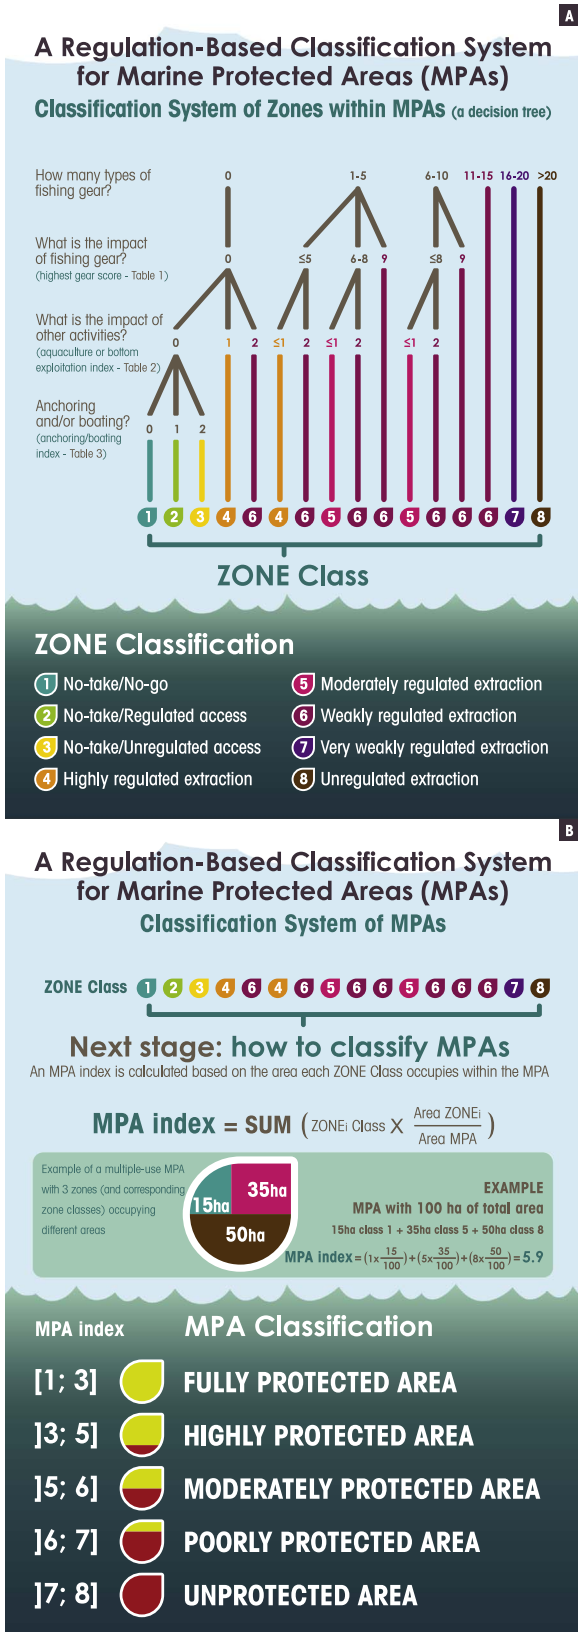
A

A Regulation-Based Classification System for Marine Protected Areas (MPAs)

Classification System of Zones within MPAs (a decision tree)

How many types of fishing gear?

What is the impact of fishing gear? (highest gear score - Table 1)

What is the impact of other activities? (aquaculture or bottom exploitation index - Table 2)

Anchoring and/or boating? (anchoring/boating index - Table 3)

0 1-5 6-10 11-15 16-20 >20

0 ≤5 6-8 9 ≤8 9

0 1 2 ≤1 2 ≤1 2 ≤1 2

0 1 2

1 2 3 4 6 4 6 5 6 6 5 6 6 6 7 8

ZONE Class

ZONE Classification

1 No-take/No-go
2 No-take/Regulated access
3 No-take/Unregulated access
4 Highly regulated extraction
5 Moderately regulated extraction
6 Weakly regulated extraction
7 Very weakly regulated extraction
8 Unregulated extraction

B

A Regulation-Based Classification System for Marine Protected Areas (MPAs)

Classification System of MPAs

ZONE Class 1 2 3 4 6 4 6 5 6 6 5 6 6 6 7 8

Next stage: how to classify MPAs

An MPA index is calculated based on the area each ZONE Class occupies within the MPA

MPA index = SUM $\left(\text{ZONEi Class} \times \frac{\text{Area ZONEi}}{\text{Area MPA}}\right)$

Example of a multiple-use MPA with 3 zones (and corresponding zone classes) occupying different areas

15ha 35ha 50ha

EXAMPLE
MPA with 100 ha of total area
15ha class 1 + 35ha class 5 + 50ha class 8

MPA index $= (1\times\frac{15}{100})+(5\times\frac{35}{100})+(8\times\frac{50}{100}) = 5.9$

MPA index MPA Classification

[1; 3] FULLY PROTECTED AREA
]3; 5] HIGHLY PROTECTED AREA
]5; 6] MODERATELY PROTECTED AREA
]6; 7] POORLY PROTECTED AREA
]7; 8] UNPROTECTED AREA